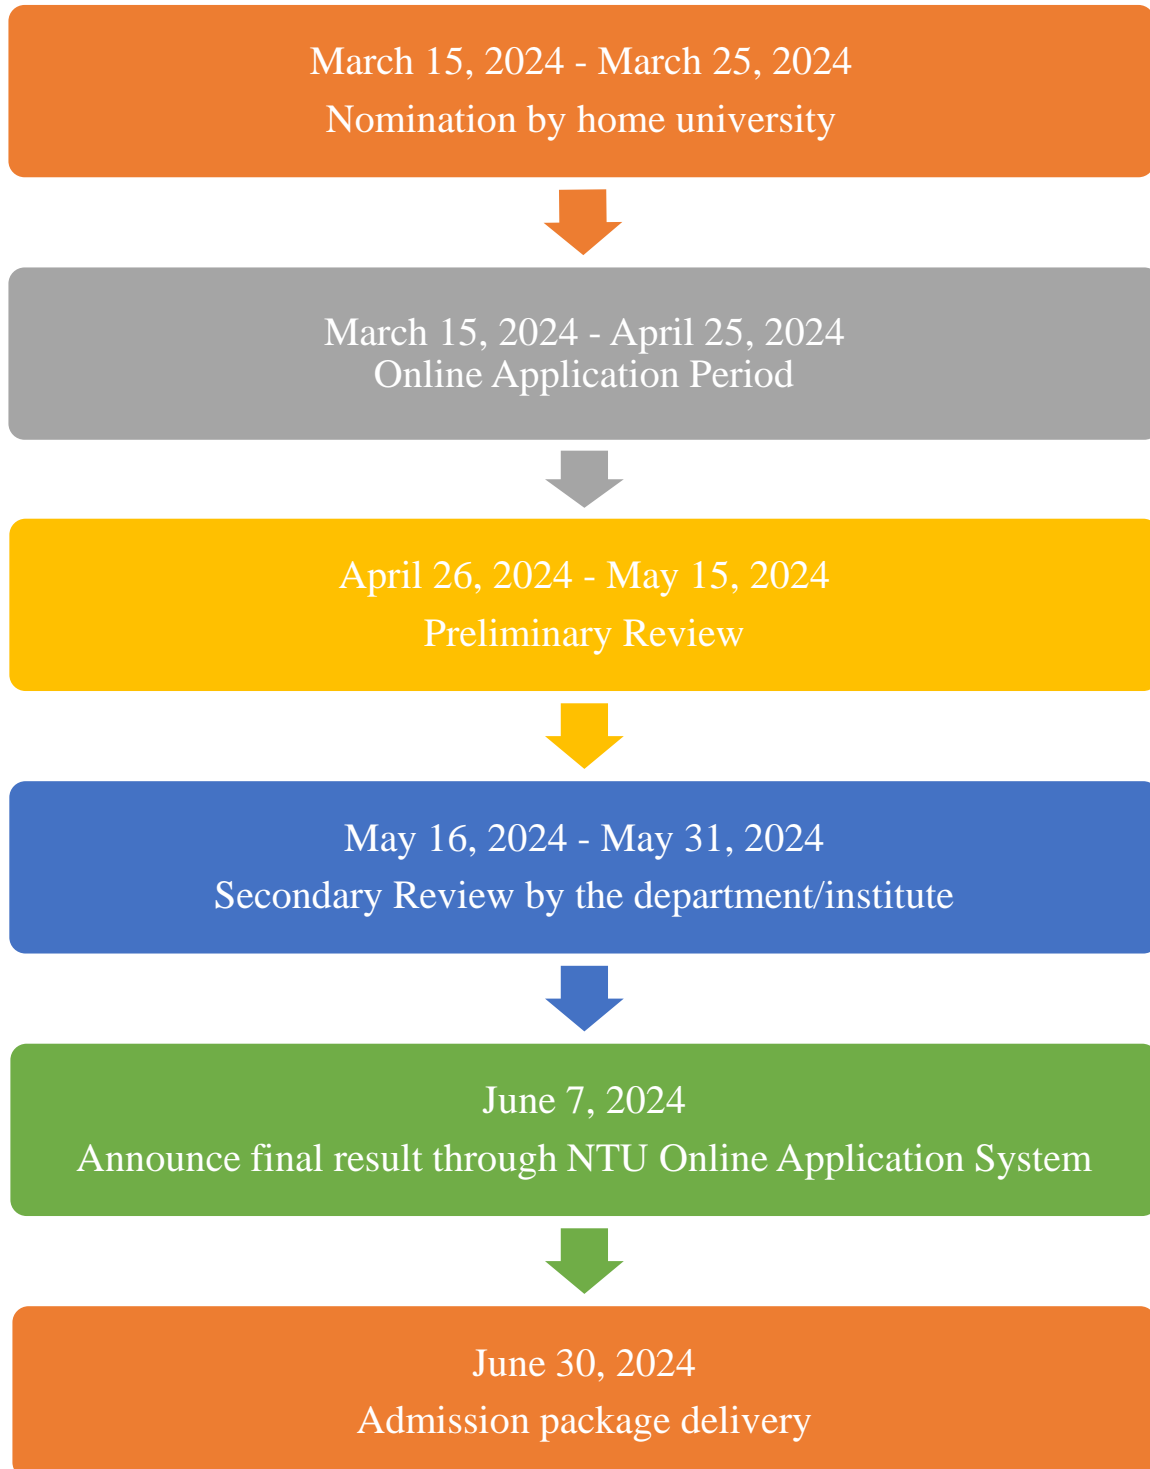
March 15, 2024 - March 25, 2024
Nomination by home university

March 15, 2024 - April 25, 2024
Online Application Period

April 26, 2024 - May 15, 2024
Preliminary Review

May 16, 2024 - May 31, 2024
Secondary Review by the department/institute

June 7, 2024
Announce final result through NTU Online Application System

June 30, 2024
Admission package delivery